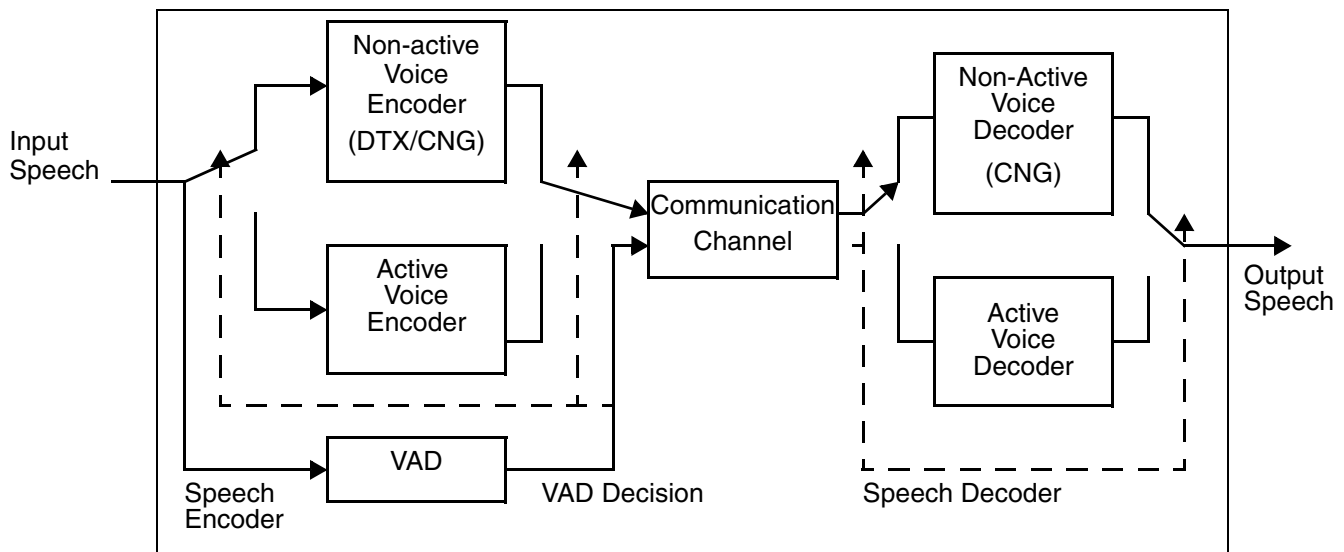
Input Speech

Non-active Voice Encoder (DTX/CNG)

Active Voice Encoder

VAD

Speech Encoder

VAD Decision

Communication Channel

Non-Active Voice Decoder (CNG)

Active Voice Decoder

Speech Decoder

Output Speech